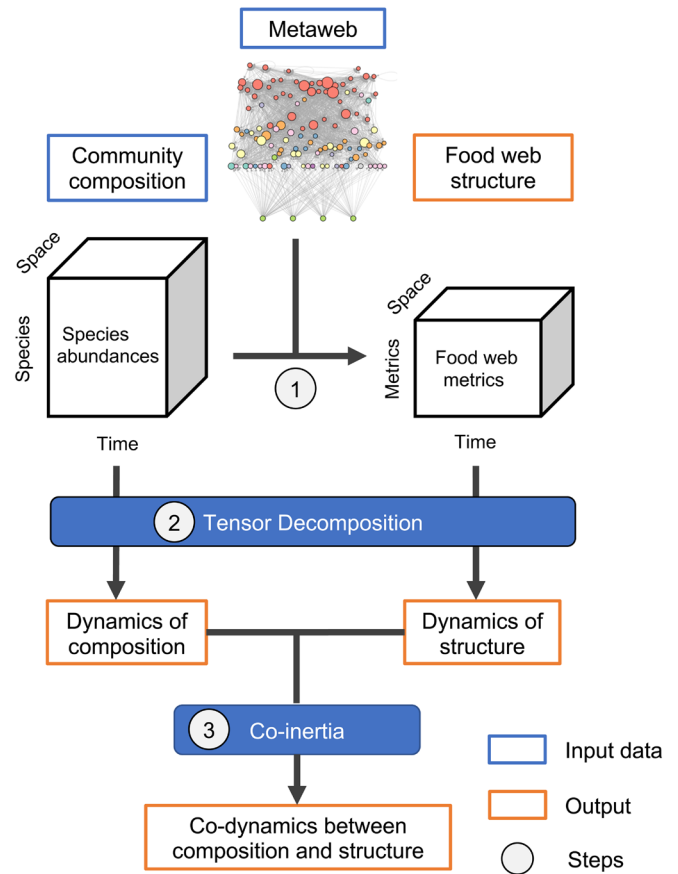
Metaweb

Community composition

Food web structure

Space

Species

Species abundances

Time

1

Space

Metrics

Food web metrics

Time

2 Tensor Decomposition

Dynamics of composition

Dynamics of structure

3 Co-inertia

Co-dynamics between composition and structure

Input data

Output

Steps